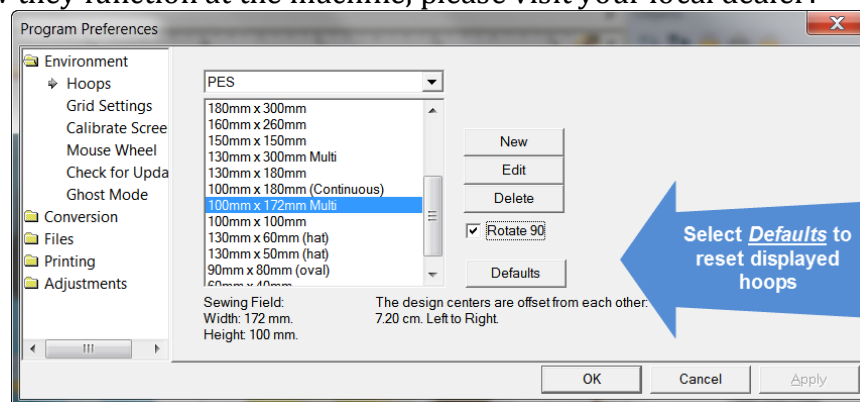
they function at the machine, please visit your local dealer.

Program Preferences

Environment
Hoops
Grid Settings
Calibrate Scree
Mouse Wheel
Check for Upda
Ghost Mode
Conversion
Files
Printing
Adjustments

PES

180mm x 300mm
160mm x 260mm
150mm x 150mm
130mm x 300mm Multi
130mm x 180mm
100mm x 180mm (Continuous)
100mm x 172mm Multi
100mm x 100mm
130mm x 60mm (hat)
130mm x 50mm (hat)
90mm x 80mm (oval)
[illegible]

New
Edit
Delete
Rotate 90
Defaults

Select *Defaults* to reset displayed hoops

Sewing Field:
Width: 172 mm.
Height: 100 mm.

The design centers are offset from each other:
7.20 cm. Left to Right.

OK
Cancel
Apply